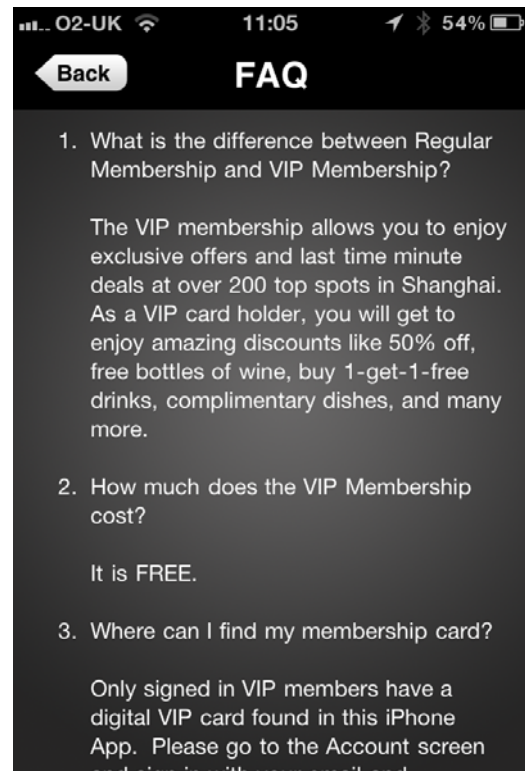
O2-UK 11:05 54%

Back FAQ

1. What is the difference between Regular Membership and VIP Membership?

The VIP membership allows you to enjoy exclusive offers and last time minute deals at over 200 top spots in Shanghai. As a VIP card holder, you will get to enjoy amazing discounts like 50% off, free bottles of wine, buy 1-get-1-free drinks, complimentary dishes, and many more.

2. How much does the VIP Membership cost?

It is FREE.

3. Where can I find my membership card?

Only signed in VIP members have a digital VIP card found in this iPhone App. Please go to the Account screen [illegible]